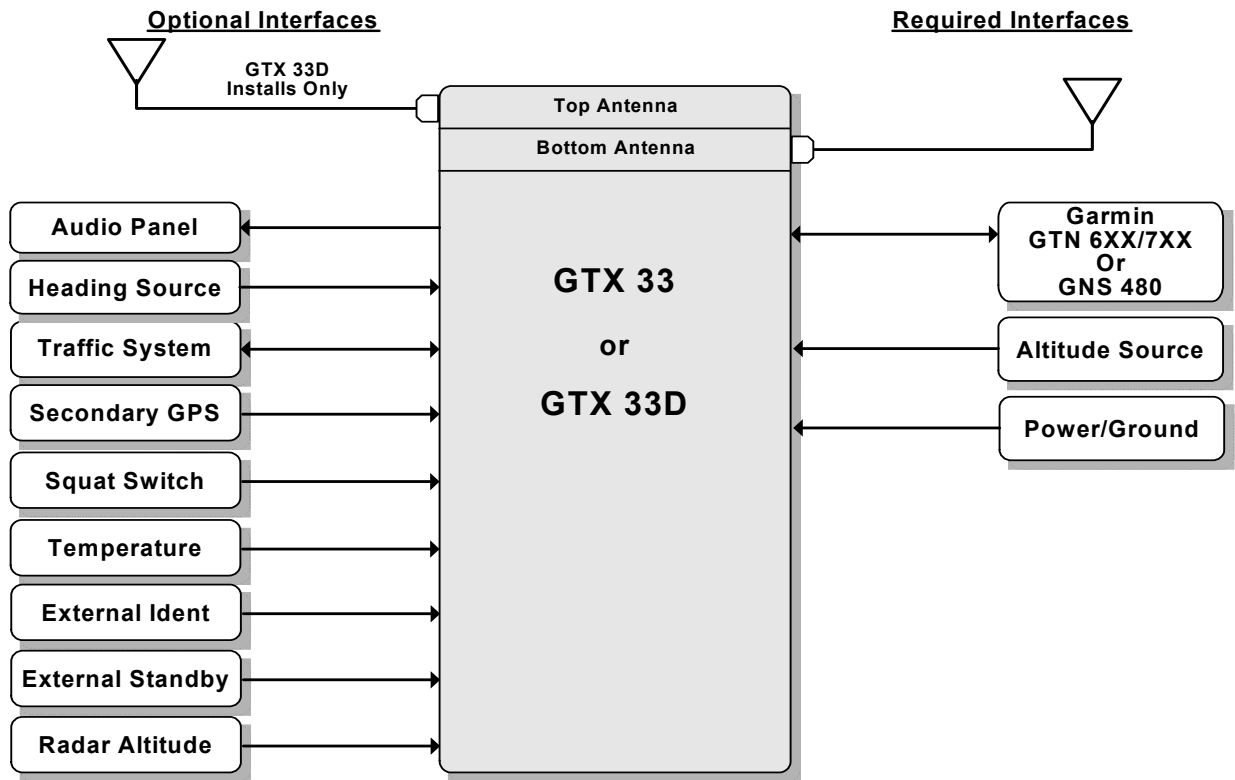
Optional Interfaces

Required Interfaces

GTX 33D Installs Only

Top Antenna

Bottom Antenna

Audio Panel

Heading Source

Traffic System

Secondary GPS

Squat Switch

Temperature

External Ident

External Standby

Radar Altitude

GTX 33

or

GTX 33D

Garmin GTN 6XX/7XX Or GNS 480

Altitude Source

Power/Ground